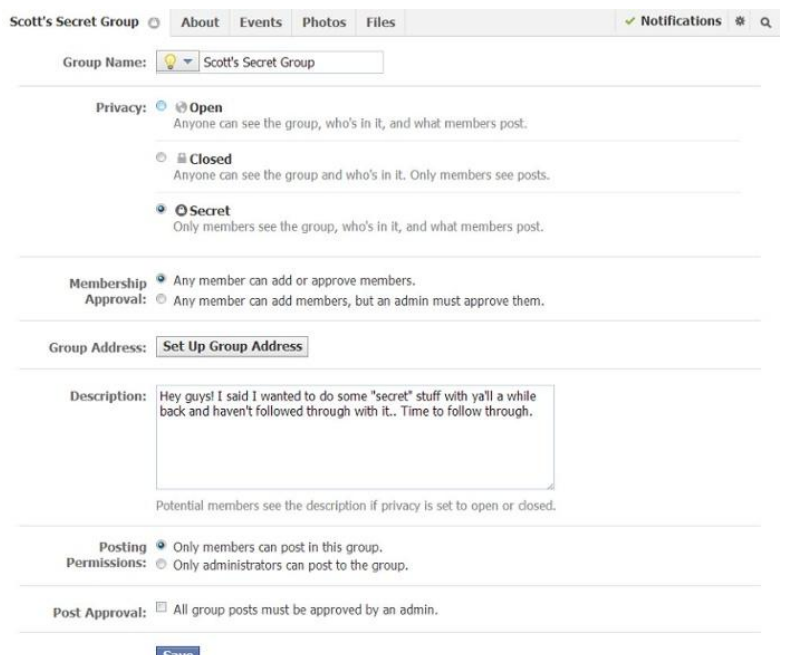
Scott's Secret Group About Events Photos Files ✓ Notifications

Group Name: Scott's Secret Group

Privacy: Open
Anyone can see the group, who's in it, and what members post.

Closed
Anyone can see the group and who's in it. Only members see posts.

Secret
Only members see the group, who's in it, and what members post.

Membership Approval: Any member can add or approve members.
Any member can add members, but an admin must approve them.

Group Address: Set Up Group Address

Description: Hey guys! I said I wanted to do some "secret" stuff with ya'll a while back and haven't followed through with it.. Time to follow through.

Potential members see the description if privacy is set to open or closed.

Posting Permissions: Only members can post in this group.
Only administrators can post to the group.

Post Approval: All group posts must be approved by an admin.

Save